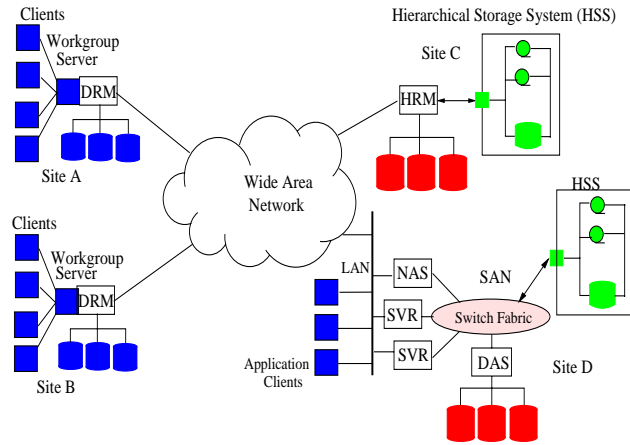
Clients
Workgroup Server
DRM
Site A
Hierarchical Storage System (HSS)
Site C
HRM
Wide Area Network
Clients
Workgroup Server
DRM
Site B
HSS
LAN
NAS
SAN
SVR
Switch Fabric
SVR
DAS
Application Clients
Site D